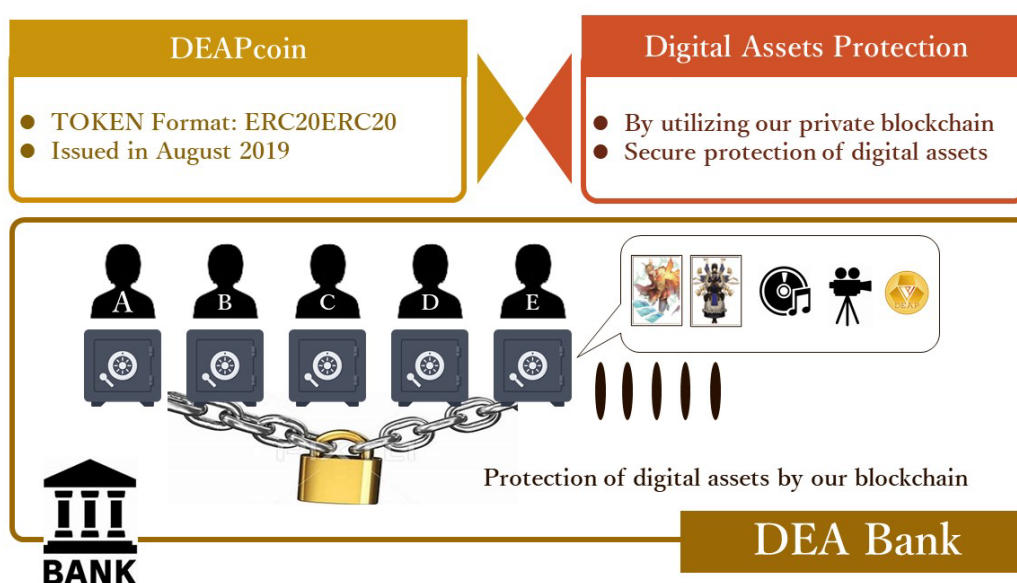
DEAPcoin

TOKEN Format: ERC20ERC20
Issued in August 2019

Digital Assets Protection

By utilizing our private blockchain
Secure protection of digital assets

A
B
C
D
E

Protection of digital assets by our blockchain

BANK

DEA Bank